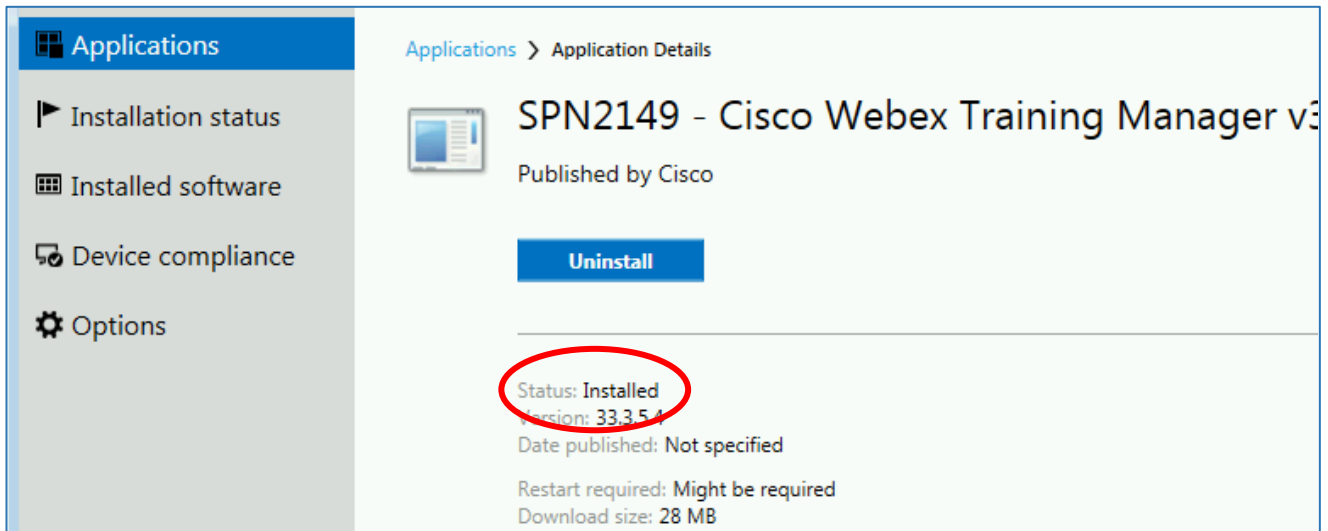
Applications
Installation status
Installed software
Device compliance
Options

Applications > Application Details

SPN2149 - Cisco Webex Training Manager v3

Published by Cisco

Uninstall

Status: Installed
Version: 33.3.5.4
Date published: Not specified

Restart required: Might be required
Download size: 28 MB